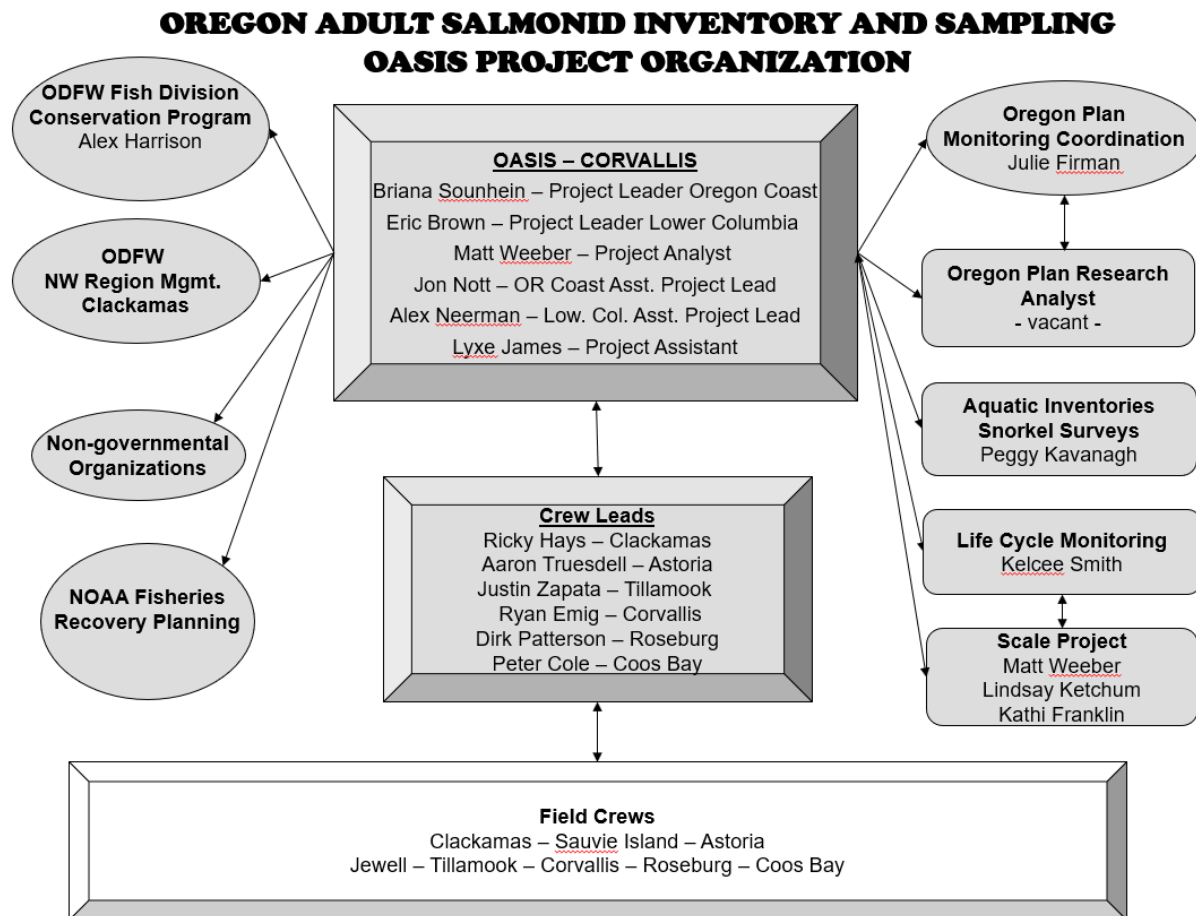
OREGON ADULT SALMONID INVENTORY AND SAMPLING
OASIS PROJECT ORGANIZATION

ODFW Fish Division Conservation Program
Alex Harrison

ODFW
NW Region Mgmt.
Clackamas

Non-governmental Organizations

NOAA Fisheries Recovery Planning

OASIS – CORVALLIS
Briana Sounhein – Project Leader Oregon Coast
Eric Brown – Project Leader Lower Columbia
Matt Weeber – Project Analyst
Jon Nott – OR Coast Asst. Project Lead
Alex Neerman – Low. Col. Asst. Project Lead
Lyxe James – Project Assistant

Crew Leads
Ricky Hays – Clackamas
Aaron Truesdell – Astoria
Justin Zapata – Tillamook
Ryan Emig – Corvallis
Dirk Patterson – Roseburg
Peter Cole – Coos Bay

Oregon Plan Monitoring Coordination
Julie Firman

Oregon Plan Research Analyst
- vacant -

Aquatic Inventories Snorkel Surveys
Peggy Kavanagh

Life Cycle Monitoring
Kelcee Smith

Scale Project
Matt Weeber
Lindsay Ketchum
Kathi Franklin

Field Crews
Clackamas – Sauvie Island – Astoria
Jewell – Tillamook – Corvallis – Roseburg – Coos Bay